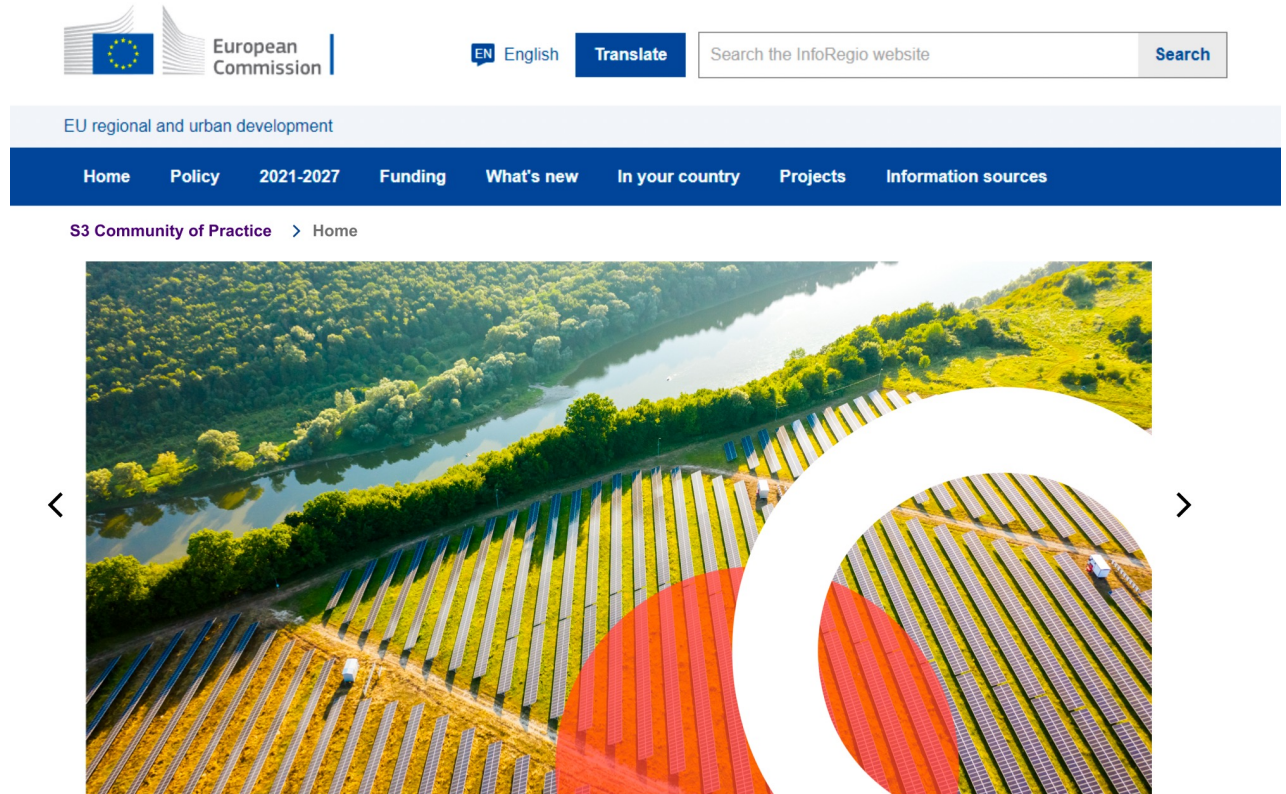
European Commission

EN English

Translate

Search the InfoRegio website

Search

EU regional and urban development

Home Policy 2021-2027 Funding What's new In your country Projects Information sources

S3 Community of Practice > Home